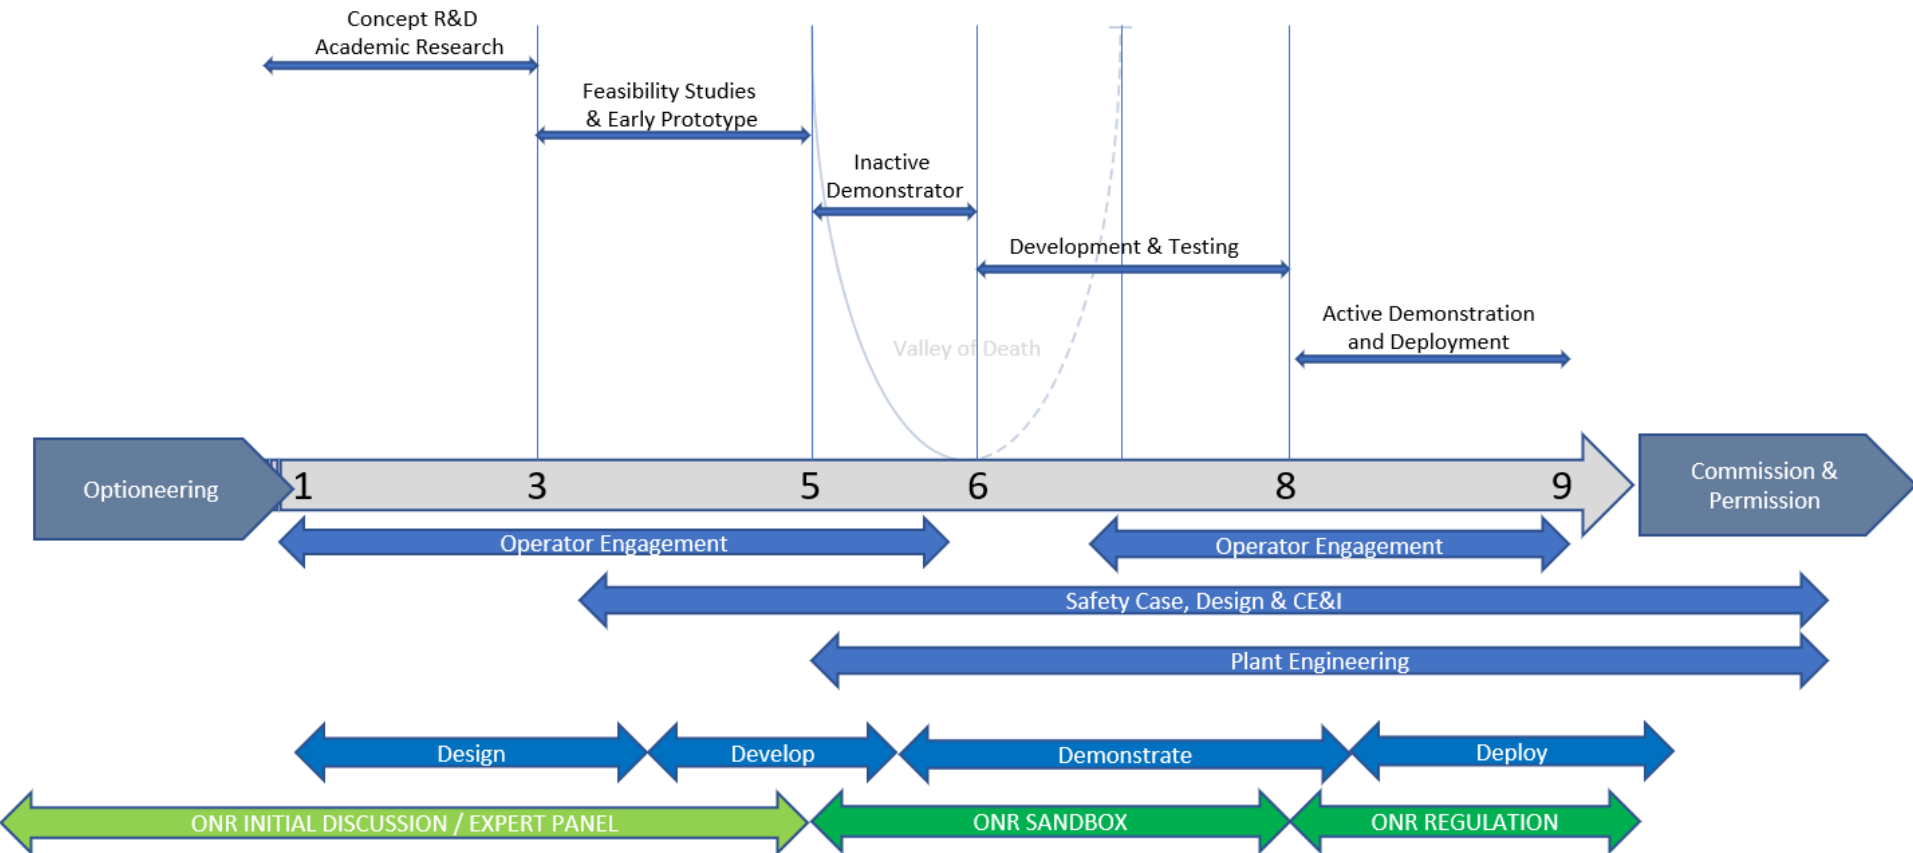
Concept R&D
Academic Research

Feasibility Studies
& Early Prototype

Inactive
Demonstrator

Development & Testing

Active Demonstration
and Deployment

Valley of Death

Optioneering

1 3 5 6 8 9

Commission &
Permission

Operator Engagement

Operator Engagement

Safety Case, Design & CE&I

Plant Engineering

Design

Develop

Demonstrate

Deploy

ONR INITIAL DISCUSSION / EXPERT PANEL

ONR SANDBOX

ONR REGULATION